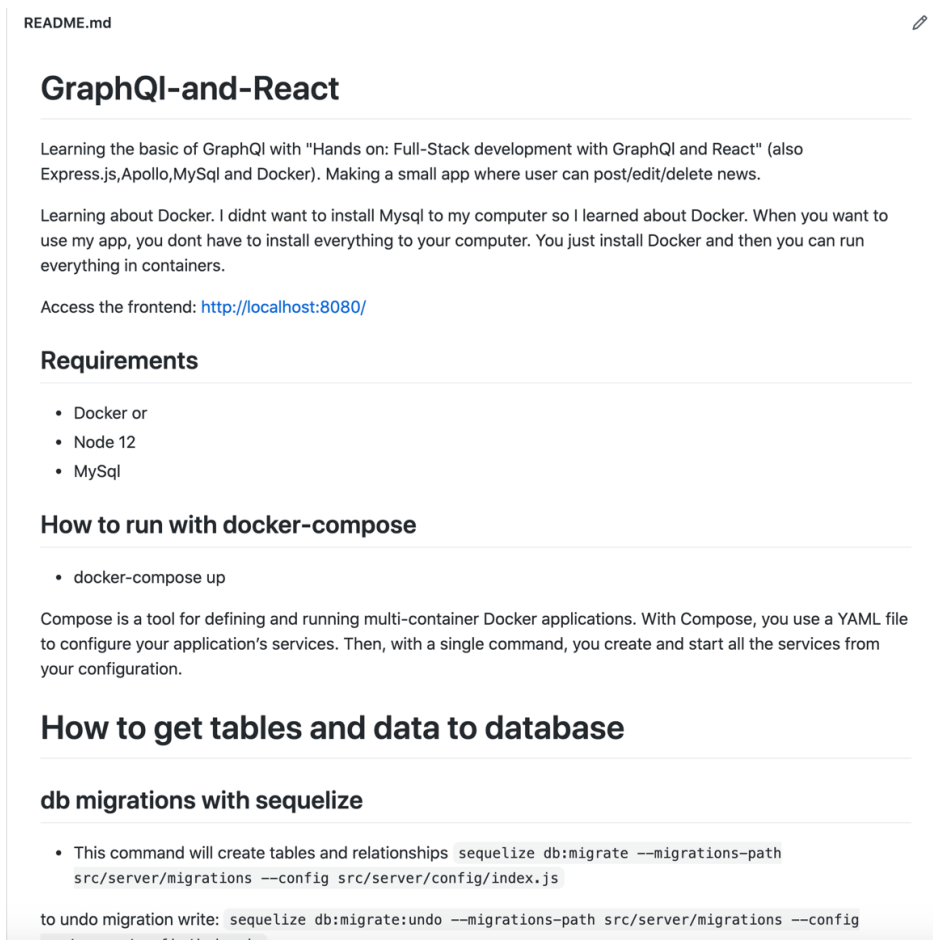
README.md

# GraphQl-and-React

Learning the basic of GraphQl with "Hands on: Full-Stack development with GraphQl and React" (also Express.js,Apollo,MySql and Docker). Making a small app where user can post/edit/delete news.

Learning about Docker. I didnt want to install Mysql to my computer so I learned about Docker. When you want to use my app, you dont have to install everything to your computer. You just install Docker and then you can run everything in containers.

Access the frontend: http://localhost:8080/

## Requirements

- Docker or
- Node 12
- MySql

## How to run with docker-compose

- docker-compose up

Compose is a tool for defining and running multi-container Docker applications. With Compose, you use a YAML file to configure your application's services. Then, with a single command, you create and start all the services from your configuration.

# How to get tables and data to database

## db migrations with sequelize

- This command will create tables and relationships sequelize db:migrate --migrations-path src/server/migrations --config src/server/config/index.js

to undo migration write: sequelize db:migrate:undo --migrations-path src/server/migrations --config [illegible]